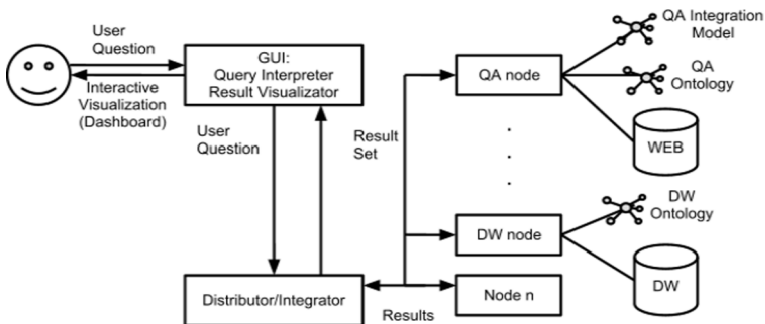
User Question

Interactive Visualization (Dashboard)

GUI: Query Interpreter Result Visualizator

User Question

Result Set

QA node

QA Integration Model

QA Ontology

WEB

DW node

DW Ontology

DW

Distributor/Integrator

Node n

Results